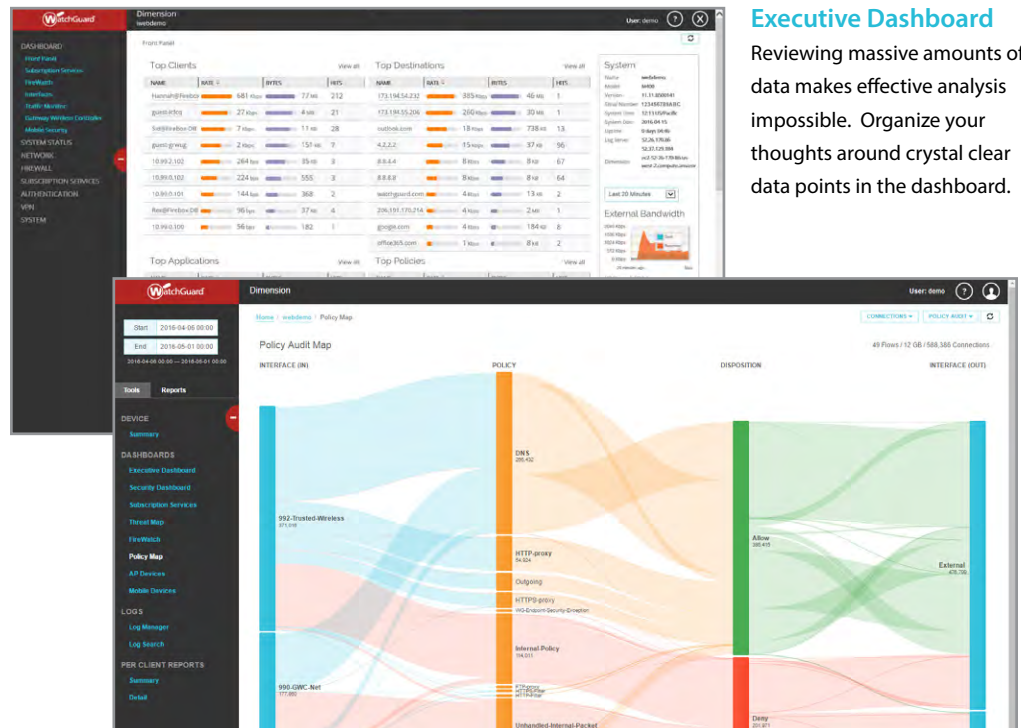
WatchGuard
Dimension
webdemo
User: demo

DASHBOARD
Front Panel
Subscription Services
FireWatch
Interfaces
Traffic Monitor
Gateway Wireless Controller
Mobile Security
SYSTEM STATUS
NETWORK
FIREWALL
SUBSCRIPTION SERVICES
AUTHENTICATION
VPN
SYSTEM

Front Panel

Top Clients
View all

| NAME | RATE | BYTES | HITS |
|---|---|---|---|
| Hannah@Firebox | 681 Kbps | 77 MB | 212 |
| guest.infco | 27 Kbps | 4 MB | 21 |
| Sol@Firebox-DB | 7 Kbps | 11 MB | 28 |
| guest.greug | 2 Kbps | 151 KB | 3 |
| 10.99.2.102 | 264 bps | 35 KB | 3 |
| 10.99.0.102 | 224 bps | 555 | 3 |
| 10.99.0.101 | 144 bps | 368 | 2 |
| Rex@Firebox-DB | 96 bps | 37 KB | 4 |
| 10.99.0.100 | 56 bps | 182 | 1 |

Top Destinations
View all

| NAME | RATE | BYTES | HITS |
|---|---|---|---|
| 173.194.54.232 | 385 Kbps | 46 MB | 1 |
| 173.194.55.206 | 260 Kbps | 30 MB | 1 |
| outlook.com | 18 Kbps | 738 KB | 13 |
| 4.2.2.2 | 15 Kbps | 37 KB | 56 |
| 8.8.4.4 | 8 Kbps | 8 KB | 67 |
| 8.8.8.8 | 8 Kbps | 8 KB | 64 |
| watchguard.com | 4 Kbps | 13 KB | 2 |
| 206.191.170.214 | 4 Kbps | 2 MB | 1 |
| google.com | 4 Kbps | 184 KB | 6 |
| office365.com | 1 Kbps | 8 KB | 2 |

System
Name webdemo
Model M400
Version 11.11.B500141
Serial Number 1234567890ABC
System Time 12:11 US/Pacific
System Date 2016.04.15
Uptime 0 days 04:06
Log Server 52.26.170.80
52.37.125.104
Dimension ec2-52-26-170-80.us-west-2.compute.amazon

Last 20 Minutes

External Bandwidth

Top Applications
View all
Top Policies
View all

Executive Dashboard
Reviewing massive amounts of data makes effective analysis impossible. Organize your thoughts around crystal clear data points in the dashboard.

WatchGuard
Dimension
User: demo
Start 2016-04-05 00:00
End 2016-05-01 00:00
2016-04-05 00:00 — 2016-05-01 00:00
Tools
Reports
DEVICE
Summary
DASHBOARDS
Executive Dashboard
Security Dashboard
Subscription Services
Threat Map
FireWatch
Policy Map
AP Devices
Mobile Devices
LOGS
Log Manager
Log Search
PER CLIENT REPORTS
Summary
Detail

Home / webdemo / Policy Map
CONNECTIONS
POLICY AUDIT

Policy Audit Map
49 Flows / 12 GB / 568,386 Connections
INTERFACE (IN)
POLICY
DISPOSITION
INTERFACE (OUT)
992-Trusted-Wireless
371,016
990-GWC-Net
177,860
DNS
285,432
HTTP-proxy
54,924
Outgoing
HTTPS-proxy
WG-Endpoint-Security-Exception
Internal Policy
194,011
Unhandled-Internal-Packet
Allow
388,415
Deny
201,971
External
476,786